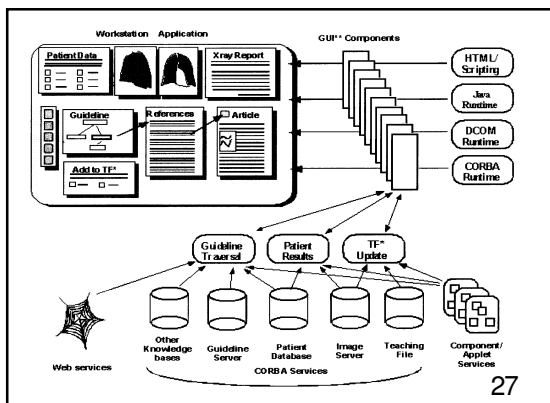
Workstation Application

Patient Data

Xray Report

Guideline

References

Article

Add to TF*

GUI** Components

HTML/ Scripting

Java Runtime

DCOM Runtime

CORBA Runtime

Guideline Traversal

Patient Results

TF* Update

Web services

Other Knowledge bases

Guideline Server

Patient Database

Image Server

Teaching File

Component/ Applet Services

CORBA Services

27